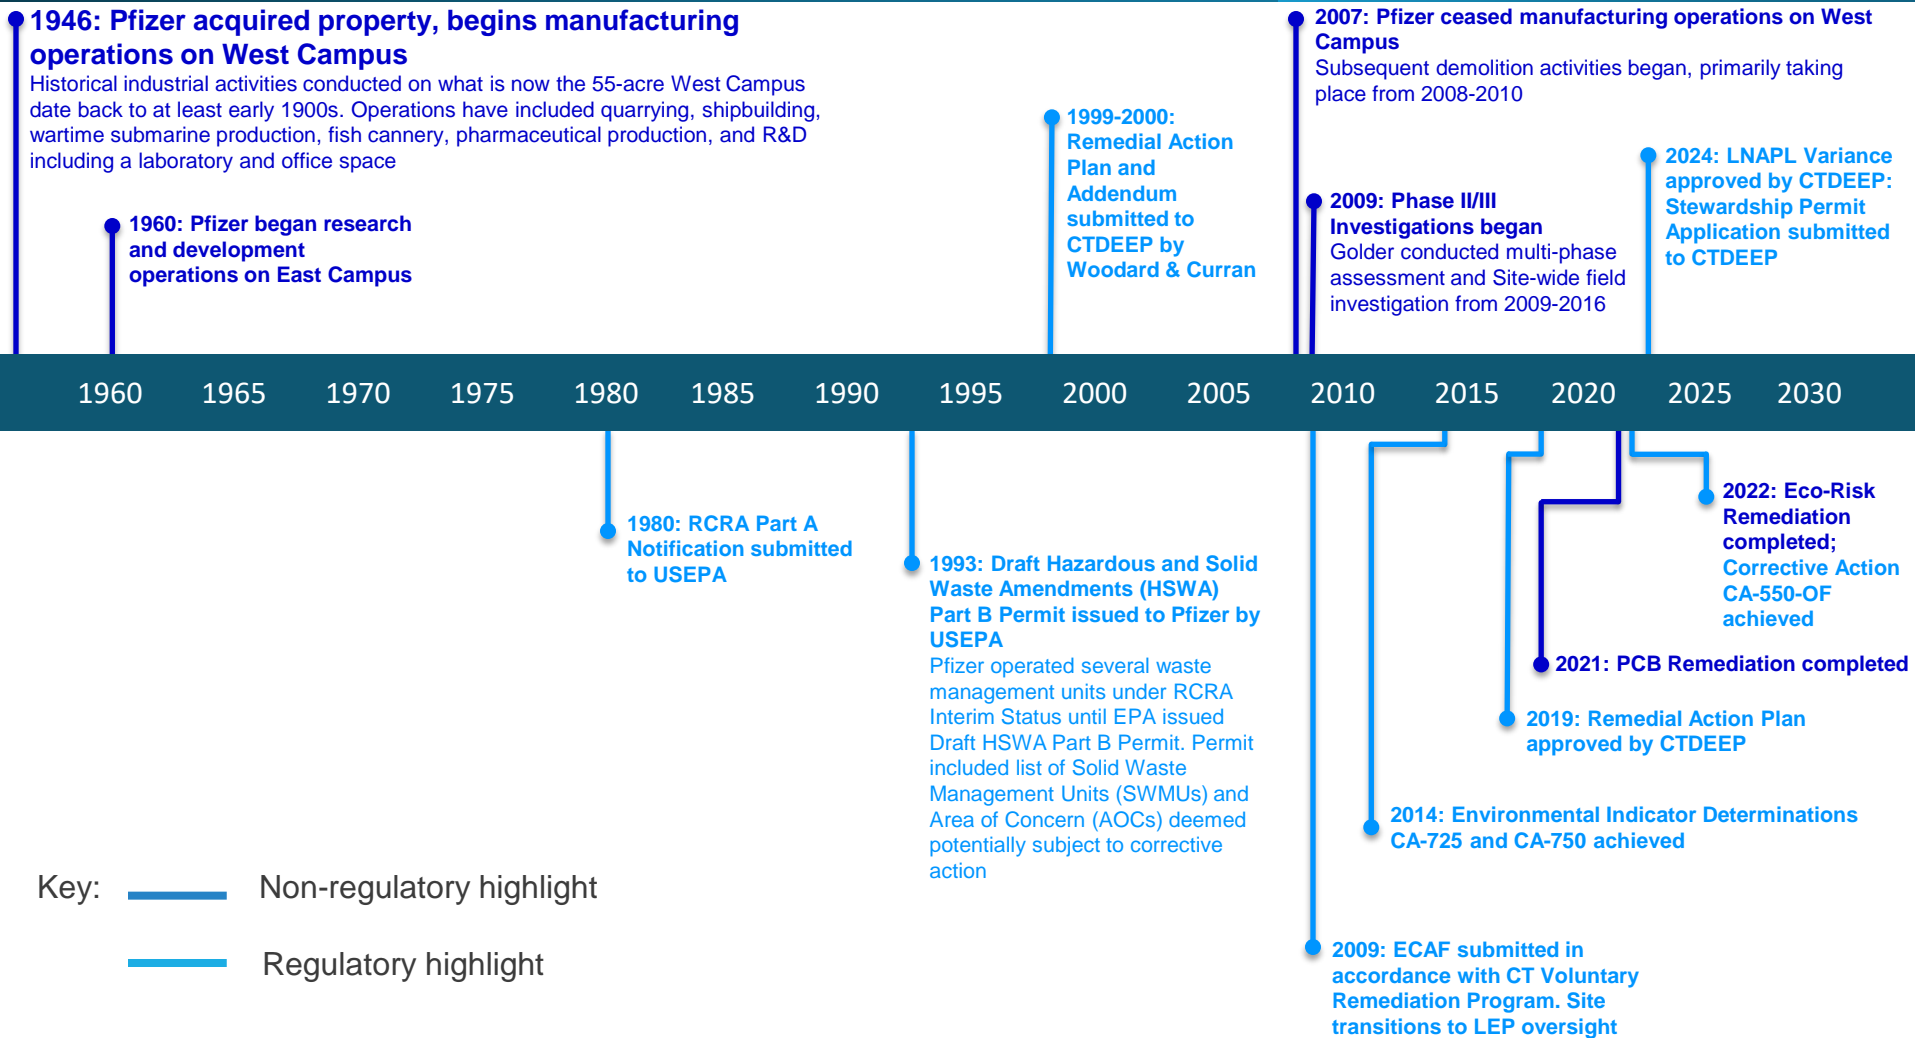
1946: Pfizer acquired property, begins manufacturing operations on West Campus
Historical industrial activities conducted on what is now the 55-acre West Campus date back to at least early 1900s. Operations have included quarrying, shipbuilding, wartime submarine production, fish cannery, pharmaceutical production, and R&D including a laboratory and office space

1960: Pfizer began research and development operations on East Campus

1999-2000: Remedial Action Plan and Addendum submitted to CTDEEP by Woodard & Curran

2007: Pfizer ceased manufacturing operations on West Campus
Subsequent demolition activities began, primarily taking place from 2008-2010

2009: Phase II/III Investigations began
Golder conducted multi-phase assessment and Site-wide field investigation from 2009-2016

2024: LNAPL Variance approved by CTDEEP; Stewardship Permit Application submitted to CTDEEP

1960 1965 1970 1975 1980 1985 1990 1995 2000 2005 2010 2015 2020 2025 2030

1980: RCRA Part A Notification submitted to USEPA

1993: Draft Hazardous and Solid Waste Amendments (HSWA) Part B Permit issued to Pfizer by USEPA
Pfizer operated several waste management units under RCRA Interim Status until EPA issued Draft HSWA Part B Permit. Permit included list of Solid Waste Management Units (SWMUs) and Area of Concern (AOCs) deemed potentially subject to corrective action

2022: Eco-Risk Remediation completed; Corrective Action CA-550-OF achieved

2021: PCB Remediation completed

2019: Remedial Action Plan approved by CTDEEP

2014: Environmental Indicator Determinations CA-725 and CA-750 achieved

2009: ECAF submitted in accordance with CT Voluntary Remediation Program. Site transitions to LEP oversight

Key: Non-regulatory highlight
Regulatory highlight